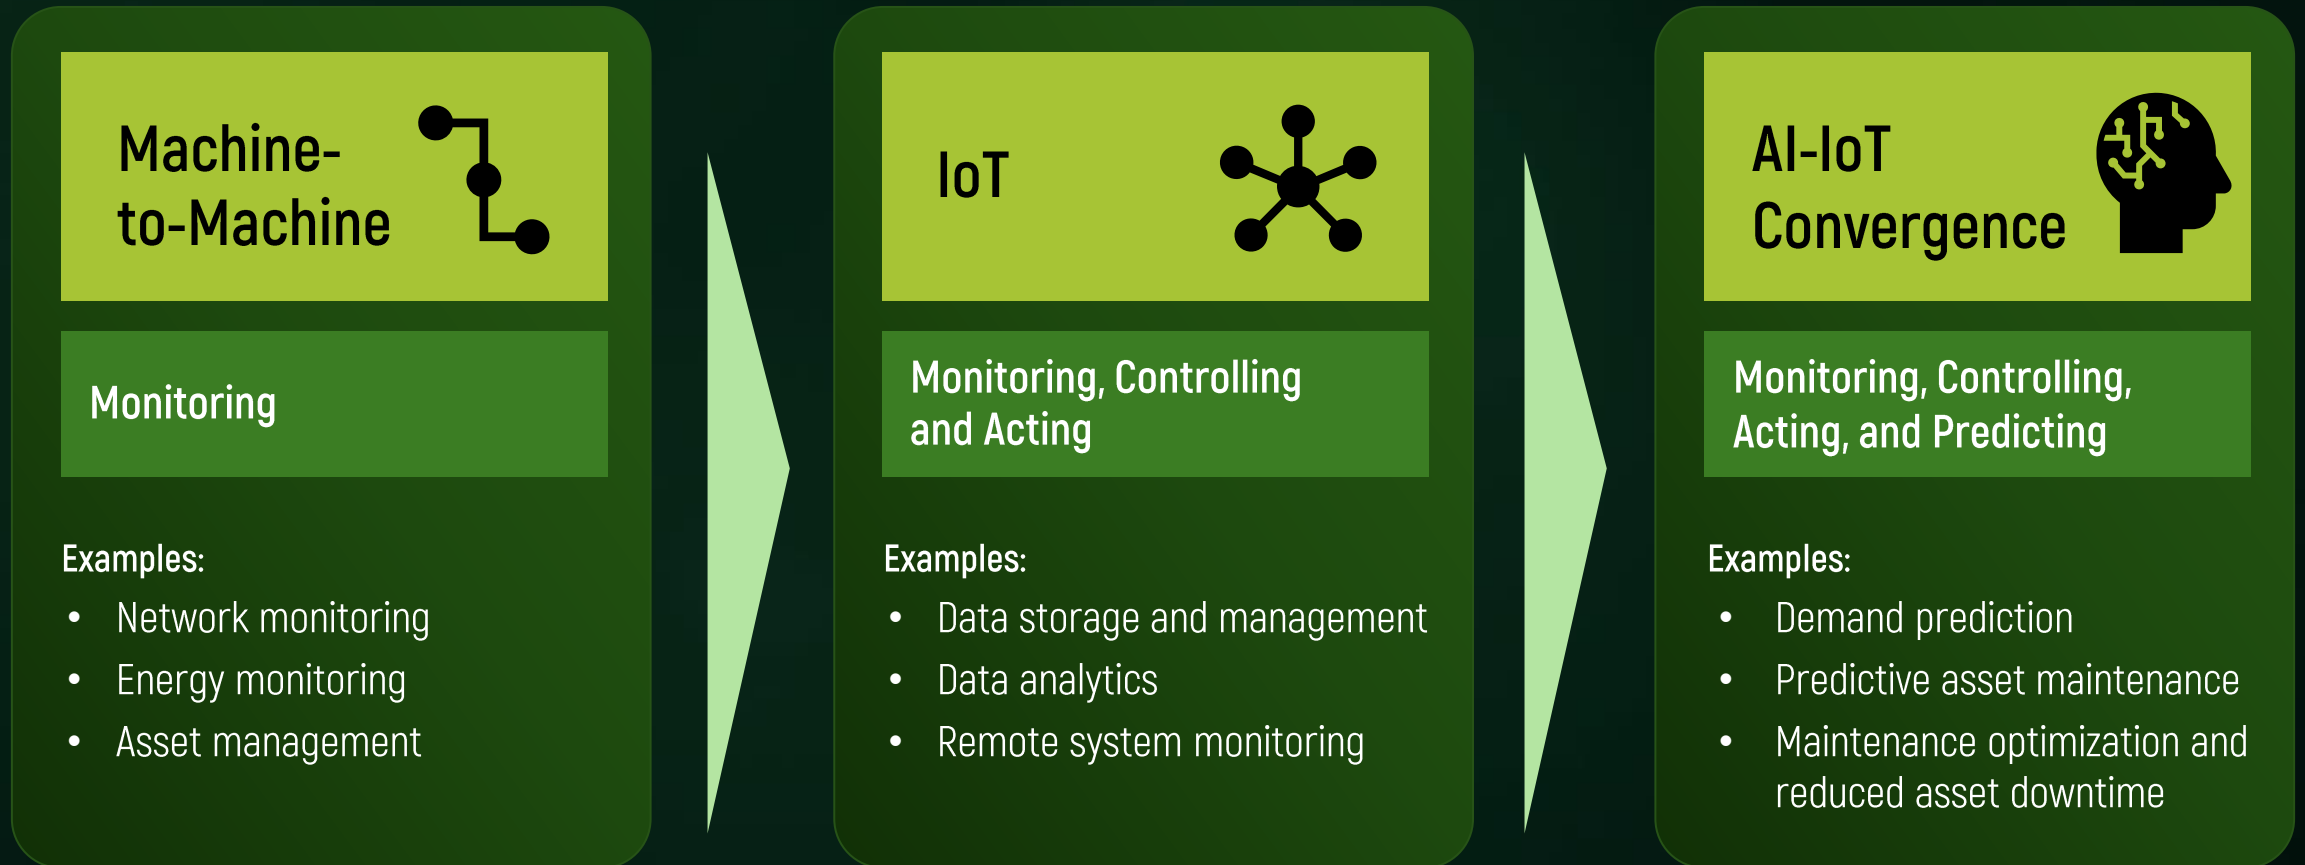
Machine-to-Machine

Monitoring

Examples:
- Network monitoring
- Energy monitoring
- Asset management

IoT

Monitoring, Controlling and Acting

Examples:
- Data storage and management
- Data analytics
- Remote system monitoring

AI-IoT Convergence

Monitoring, Controlling, Acting, and Predicting

Examples:
- Demand prediction
- Predictive asset maintenance
- Maintenance optimization and reduced asset downtime